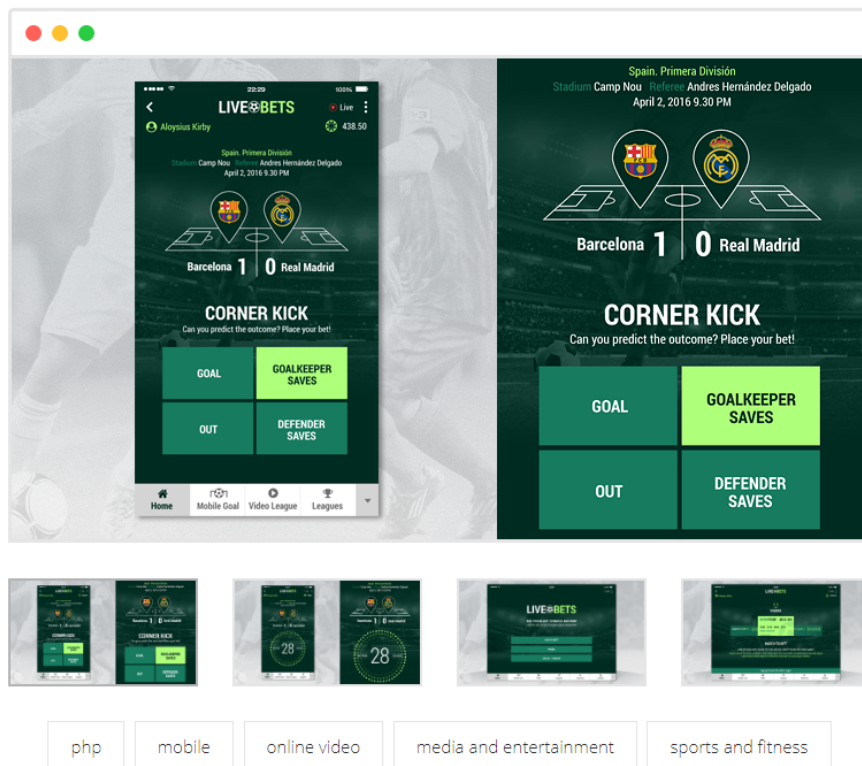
22:29 100%

LIVE BETS

Live

Aloysius Kirby

438.50

Spain. Primera División

Stadium Camp Nou Referee Andres Hernández Delgado

April 2, 2016 9.30 PM

Barcelona 1 | 0 Real Madrid

CORNER KICK

Can you predict the outcome? Place your bet!

GOAL

GOALKEEPER SAVES

OUT

DEFENDER SAVES

Home

Mobile Goal

Video League

Leagues

Spain. Primera División

Stadium Camp Nou Referee Andres Hernández Delgado

April 2, 2016 9.30 PM

Barcelona 1 | 0 Real Madrid

CORNER KICK

Can you predict the outcome? Place your bet!

GOAL

GOALKEEPER SAVES

OUT

DEFENDER SAVES

28

28

LIVE BETS

php

mobile

online video

media and entertainment

sports and fitness